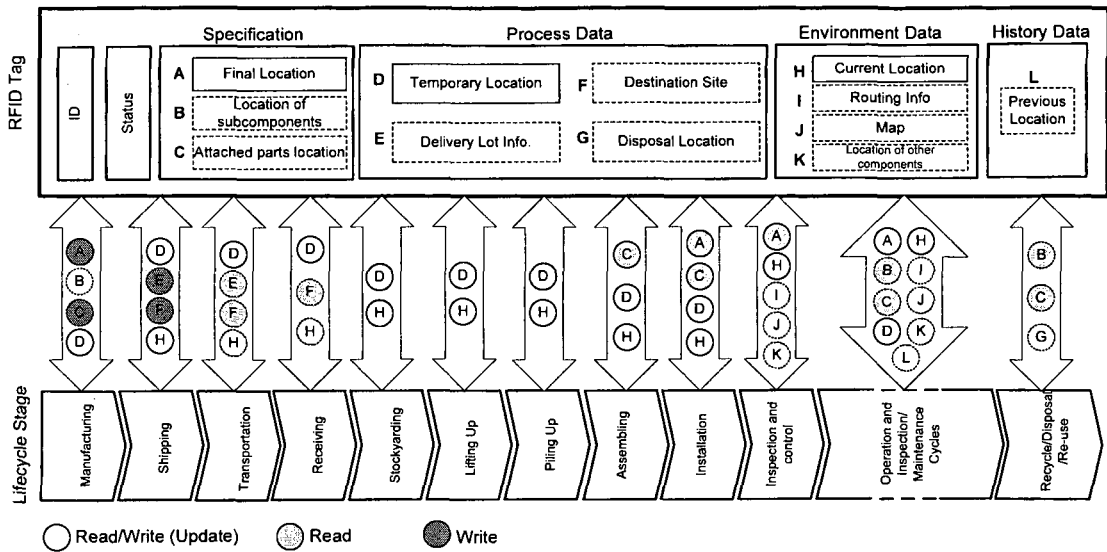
RFID Tag

ID

Status

Specification

A Final Location

B Location of subcomponents

C Attached parts location

Process Data

D Temporary Location

E Delivery Lot Info.

F Destination Site

G Disposal Location

Environment Data

H Current Location

I Routing Info

J Map

K Location of other components

History Data

L Previous Location

A B C D

D E F H

D E F H

D F H

D H

D H

D H

C D H

A C D H

A H I J K

A H B I C J D K L

B C G

Lifecycle Stage

Manufacturing

Shipping

Transportation

Receiving

Stockyarding

Lifting Up

Piling Up

Assembling

Installation

Inspection and control

Operation and Inspection/ Maintenance Cycles

Recycle/Disposal /Re-use

Read/Write (Update)

Read

Write